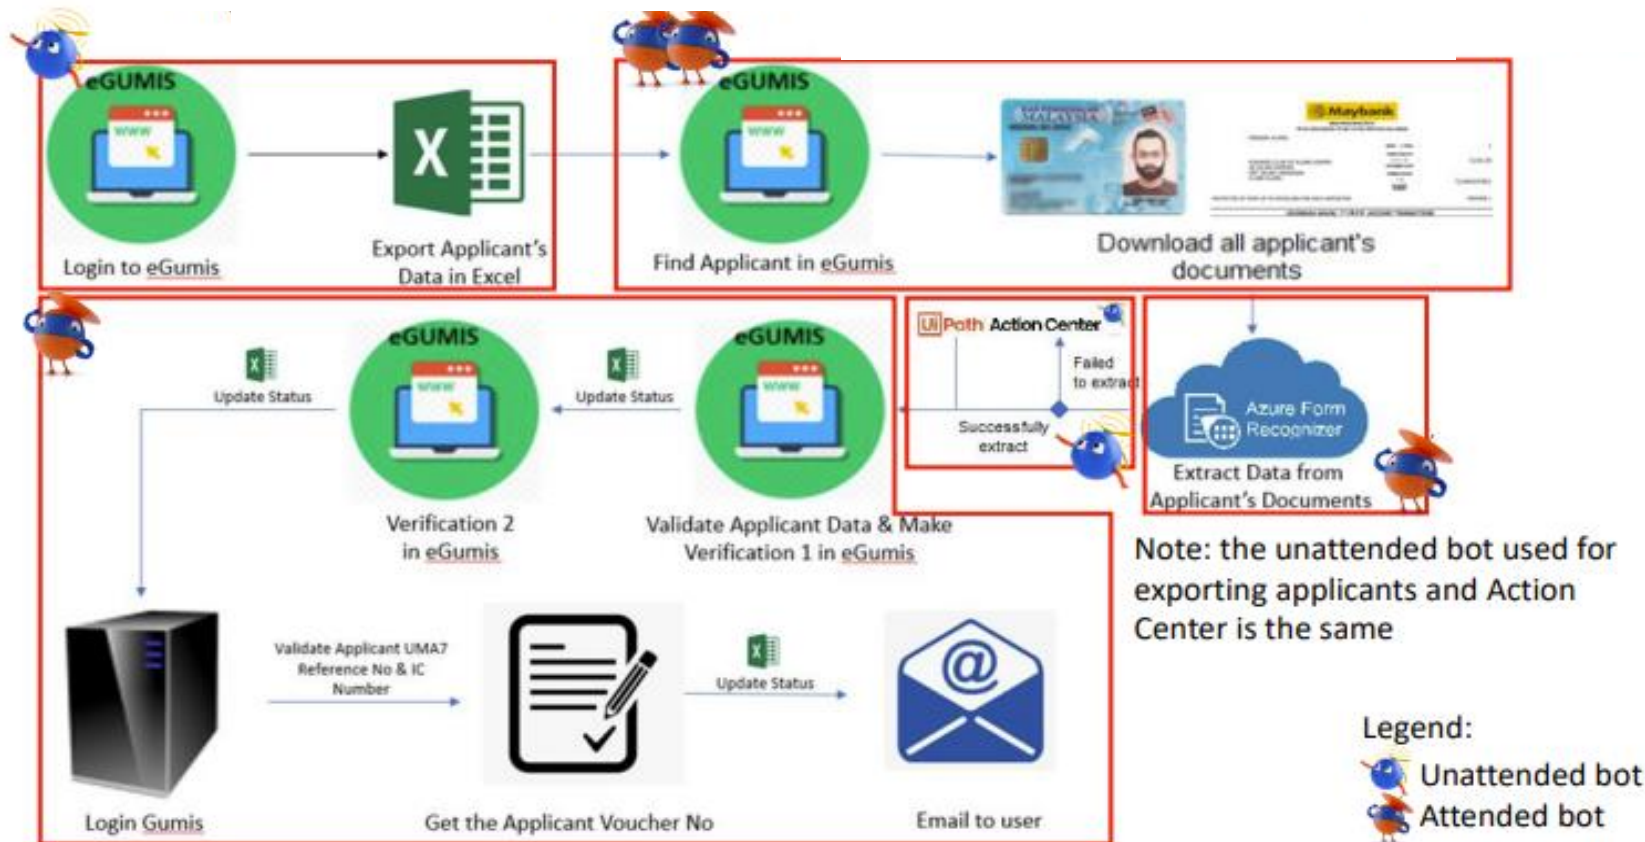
eGUMIS

Login to eGumis

Export Applicant's Data in Excel

eGUMIS

Find Applicant in eGumis

Maybank

Download all applicant's documents

eGUMIS

Update Status

Verification 2 in eGumis

eGUMIS

Update Status

Validate Applicant Data & Make Verification 1 in eGumis

UiPath Action Center

Failed to extract

Successfully extract

Azure Form Recognizer

Extract Data from Applicant's Documents

Note: the unattended bot used for exporting applicants and Action Center is the same

Login Gumis

Validate Applicant UMA7 Reference No & IC Number

Get the Applicant Voucher No

Update Status

Email to user

Legend:
Unattended bot
Attended bot